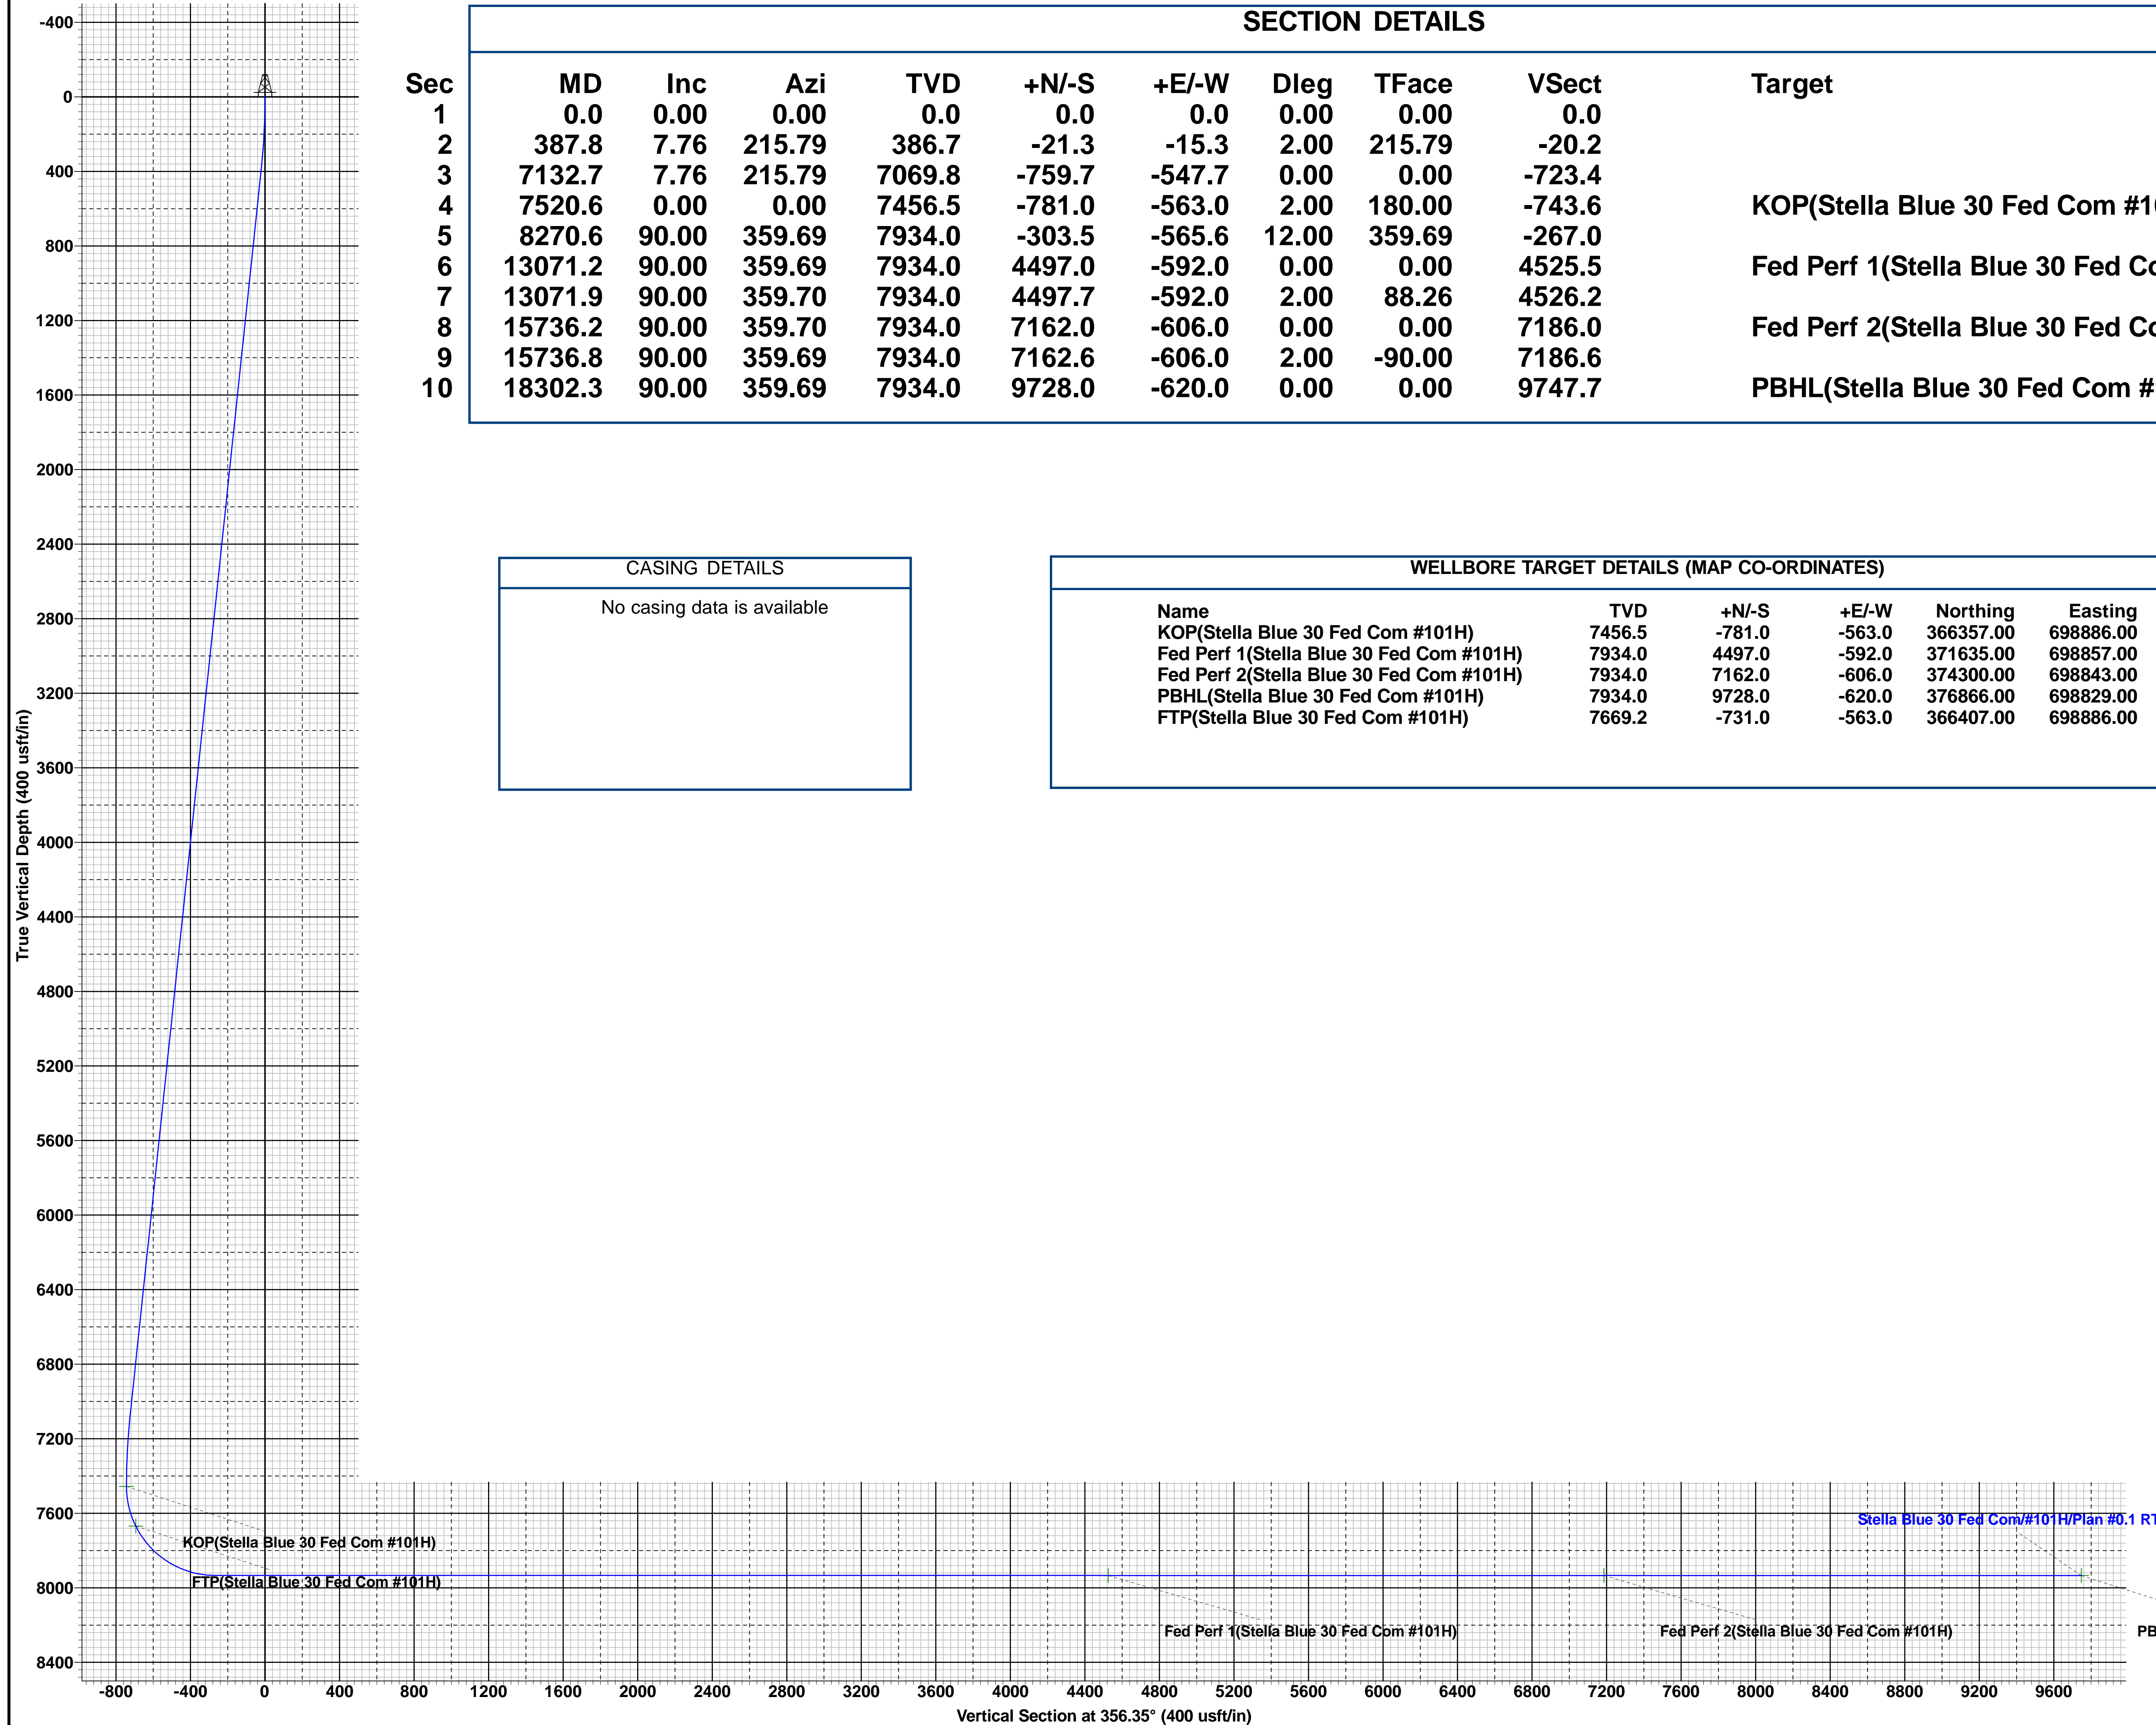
SECTION DETAILS

| Sec | MD | Inc | Azi | TVD | +N/-S | +E/-W | Dleg | TFace | VSect | Target |
|---|---|---|---|---|---|---|---|---|---|---|
| 1 | 0.0 | 0.00 | 0.00 | 0.0 | 0.0 | 0.0 | 0.00 | 0.00 | 0.0 | |
| 2 | 387.8 | 7.76 | 215.79 | 386.7 | -21.3 | -15.3 | 2.00 | 215.79 | -20.2 | |
| 3 | 7132.7 | 7.76 | 215.79 | 7069.8 | -759.7 | -547.7 | 0.00 | 0.00 | -723.4 | |
| 4 | 7520.6 | 0.00 | 0.00 | 7456.5 | -781.0 | -563.0 | 2.00 | 180.00 | -743.6 | KOP(Stella Blue 30 Fed Com #1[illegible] |
| 5 | 8270.6 | 90.00 | 359.69 | 7934.0 | -303.5 | -565.6 | 12.00 | 359.69 | -267.0 | |
| 6 | 13071.2 | 90.00 | 359.69 | 7934.0 | 4497.0 | -592.0 | 0.00 | 0.00 | 4525.5 | Fed Perf 1(Stella Blue 30 Fed Co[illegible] |
| 7 | 13071.9 | 90.00 | 359.70 | 7934.0 | 4497.7 | -592.0 | 2.00 | 88.26 | 4526.2 | |
| 8 | 15736.2 | 90.00 | 359.70 | 7934.0 | 7162.0 | -606.0 | 0.00 | 0.00 | 7186.0 | Fed Perf 2(Stella Blue 30 Fed Co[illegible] |
| 9 | 15736.8 | 90.00 | 359.69 | 7934.0 | 7162.6 | -606.0 | 2.00 | -90.00 | 7186.6 | |
| 10 | 18302.3 | 90.00 | 359.69 | 7934.0 | 9728.0 | -620.0 | 0.00 | 0.00 | 9747.7 | PBHL(Stella Blue 30 Fed Com #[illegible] |

CASING DETAILS

No casing data is available

WELLBORE TARGET DETAILS (MAP CO-ORDINATES)

| Name | TVD | +N/-S | +E/-W | Northing | Easting |
|---|---|---|---|---|---|
| KOP(Stella Blue 30 Fed Com #101H) | 7456.5 | -781.0 | -563.0 | 366357.00 | 698886.00 |
| Fed Perf 1(Stella Blue 30 Fed Com #101H) | 7934.0 | 4497.0 | -592.0 | 371635.00 | 698857.00 |
| Fed Perf 2(Stella Blue 30 Fed Com #101H) | 7934.0 | 7162.0 | -606.0 | 374300.00 | 698843.00 |
| PBHL(Stella Blue 30 Fed Com #101H) | 7934.0 | 9728.0 | -620.0 | 376866.00 | 698829.00 |
| FTP(Stella Blue 30 Fed Com #101H) | 7669.2 | -731.0 | -563.0 | 366407.00 | 698886.00 |

True Vertical Depth (400 usft/in)

-400 0 400 800 1200 1600 2000 2400 2800 3200 3600 4000 4400 4800 5200 5600 6000 6400 6800 7200 7600 8000 8400

KOP(Stella Blue 30 Fed Com #101H)
FTP(Stella Blue 30 Fed Com #101H)
Fed Perf 1(Stella Blue 30 Fed Com #101H)
Fed Perf 2(Stella Blue 30 Fed Com #101H)
Stella Blue 30 Fed Com/#101H/Plan #0.1 R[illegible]
PB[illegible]

-800 -400 0 400 800 1200 1600 2000 2400 2800 3200 3600 4000 4400 4800 5200 5600 6000 6400 6800 7200 7600 8000 8400 8800 9200 9600

Vertical Section at 356.35° (400 usft/in)